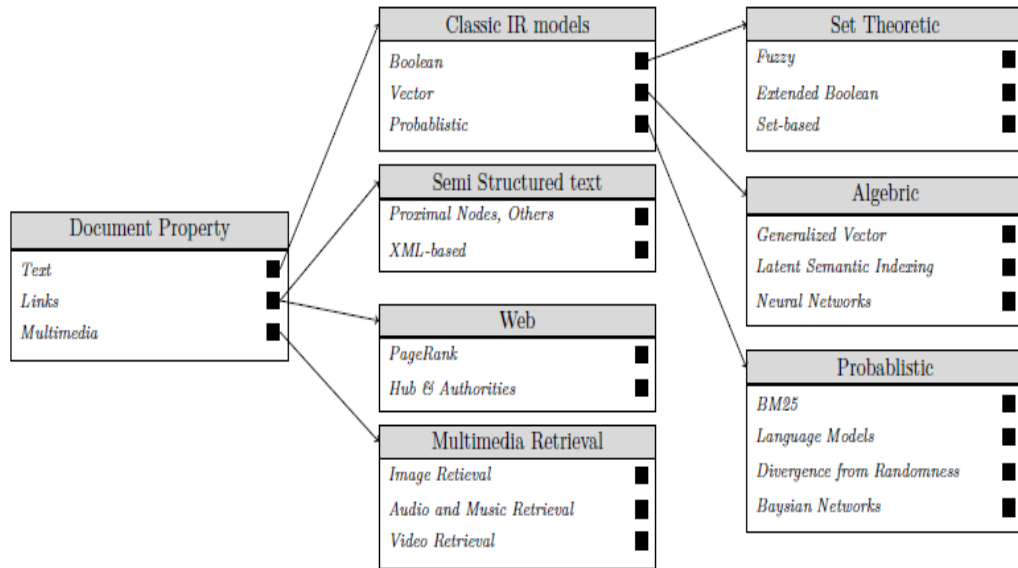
Document Property

Text

Links

Multimedia

Classic IR models

Boolean

Vector

Probablistic

Semi Structured text

Proximal Nodes, Others

XML-based

Web

PageRank

Hub & Authorities

Multimedia Retrieval

Image Retieval

Audio and Music Retrieval

Video Retrieval

Set Theoretic

Fuzzy

Extended Boolean

Set-based

Algebric

Generalized Vector

Latent Semantic Indexing

Neural Networks

Probablistic

BM25

Language Models

Divergence from Randomness

Baysian Networks